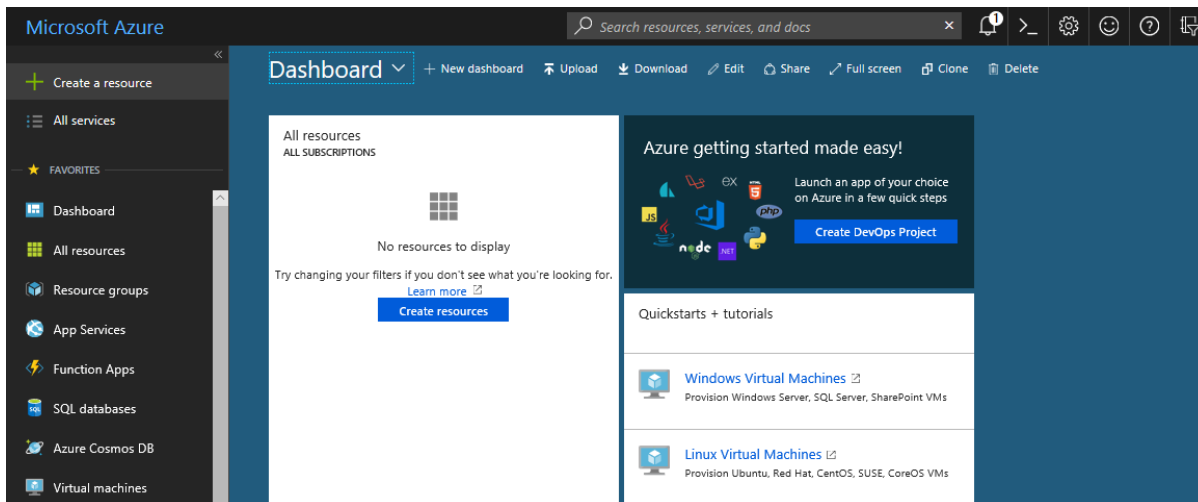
Microsoft Azure

Search resources, services, and docs

1

«

+ Create a resource

All services

★ FAVORITES

Dashboard

All resources

Resource groups

App Services

Function Apps

SQL databases

Azure Cosmos DB

Virtual machines

Dashboard

+ New dashboard

Upload

Download

Edit

Share

Full screen

Clone

Delete

All resources
ALL SUBSCRIPTIONS

No resources to display

Try changing your filters if you don't see what you're looking for.
Learn more

Create resources

Azure getting started made easy!

JS

ex

php

node

.NET

Launch an app of your choice on Azure in a few quick steps

Create DevOps Project

Quickstarts + tutorials

Windows Virtual Machines
Provision Windows Server, SQL Server, SharePoint VMs

Linux Virtual Machines
Provision Ubuntu, Red Hat, CentOS, SUSE, CoreOS VMs